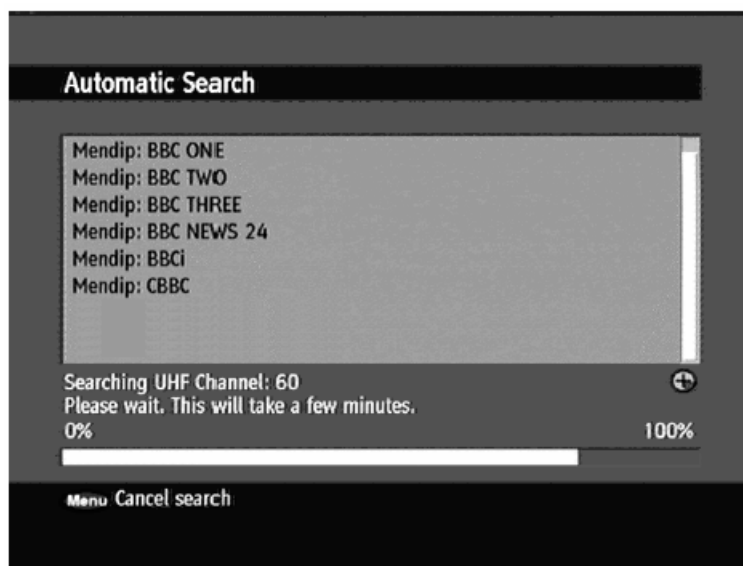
Automatic Search

Mendip: BBC ONE
Mendip: BBC TWO
Mendip: BBC THREE
Mendip: BBC NEWS 24
Mendip: BBCi
Mendip: CBBC

Searching UHF Channel: 60
Please wait. This will take a few minutes.
0%
100%

Menu Cancel search